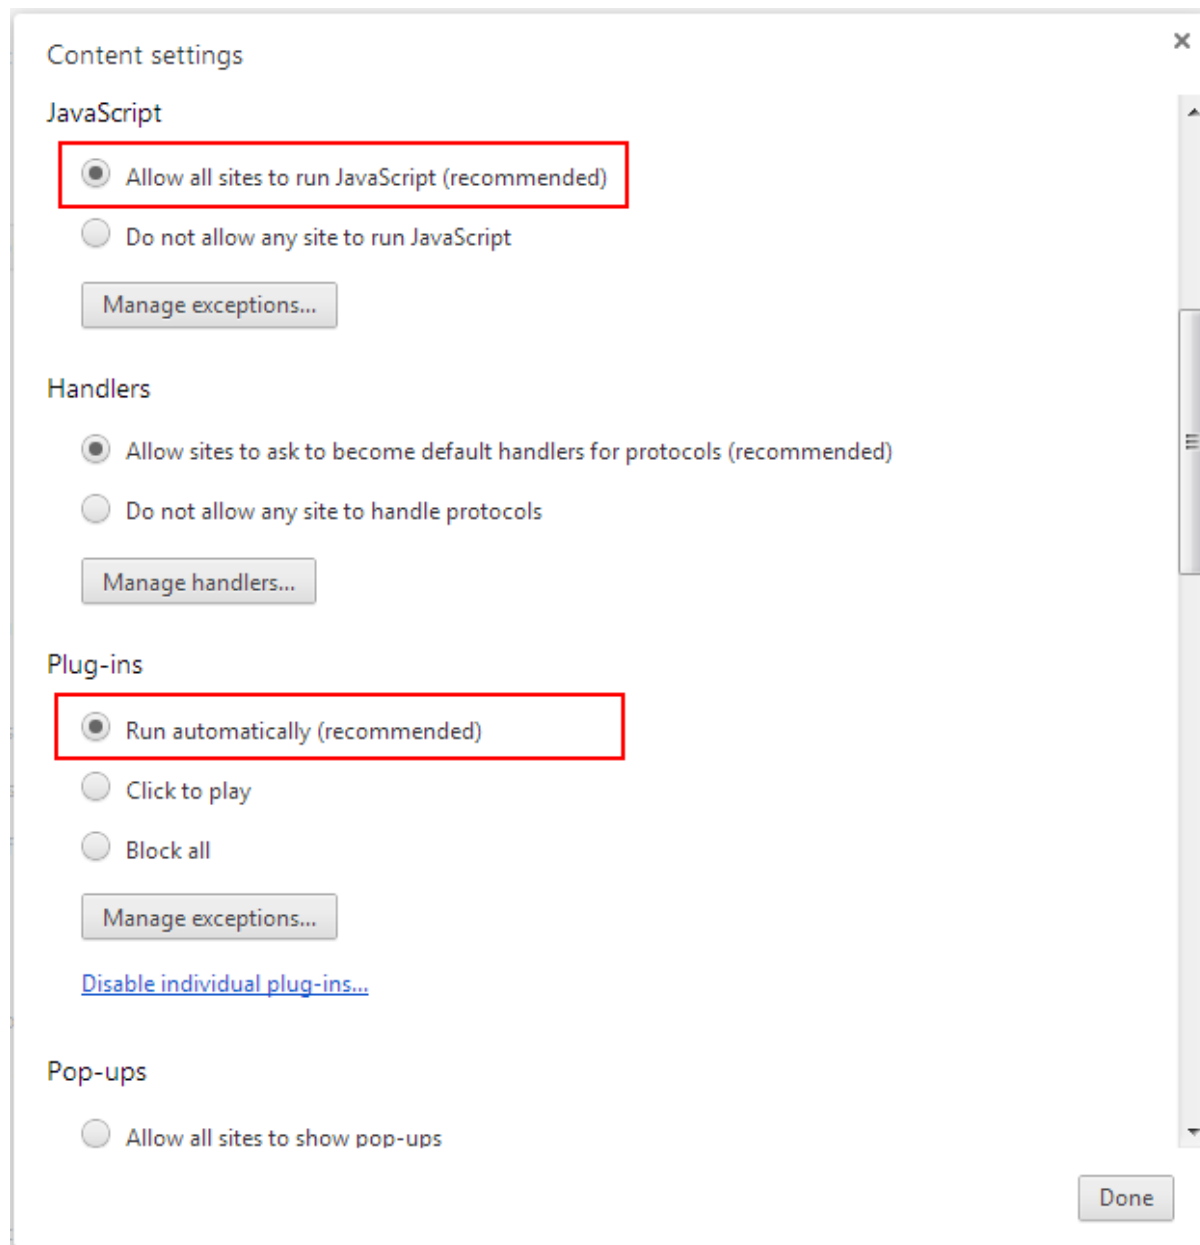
Content settings

×

JavaScript

Allow all sites to run JavaScript (recommended)

Do not allow any site to run JavaScript

Manage exceptions...

Handlers

Allow sites to ask to become default handlers for protocols (recommended)

Do not allow any site to handle protocols

Manage handlers...

Plug-ins

Run automatically (recommended)

Click to play

Block all

Manage exceptions...

Disable individual plug-ins...

Pop-ups

Allow all sites to show pop-ups

Done